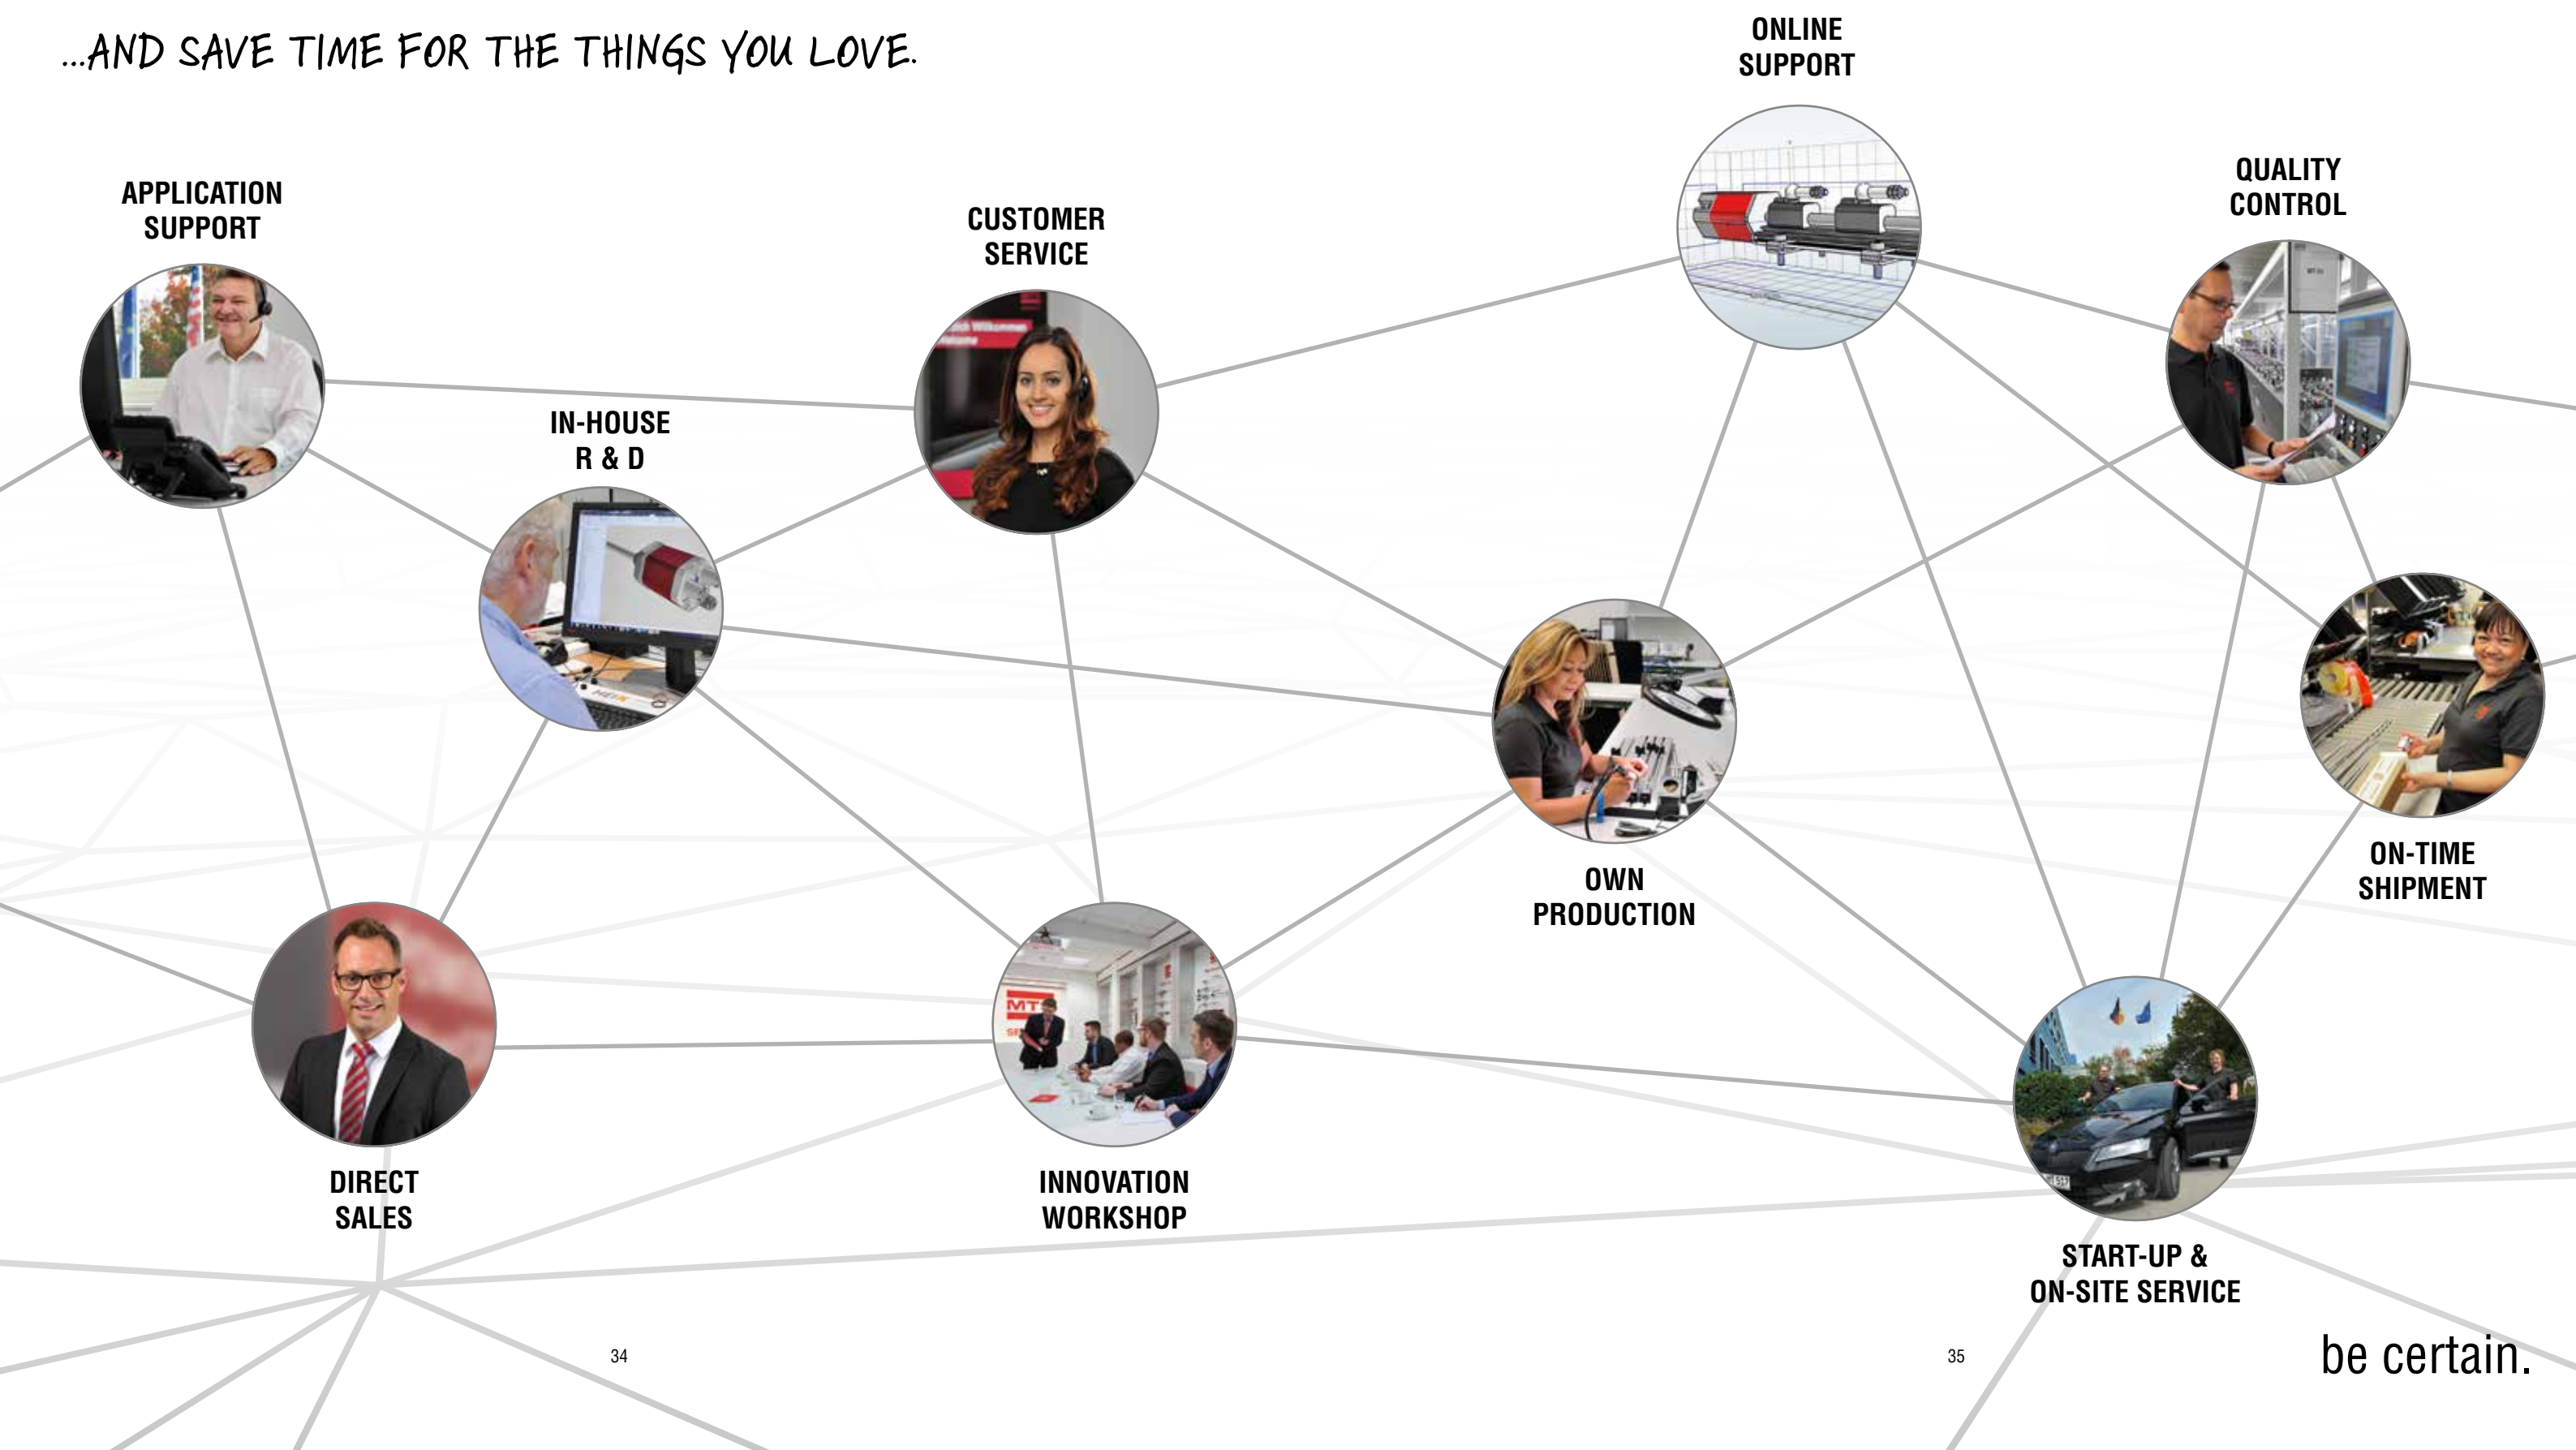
...AND SAVE TIME FOR THE THINGS YOU LOVE.

ONLINE SUPPORT

APPLICATION SUPPORT

CUSTOMER SERVICE

QUALITY CONTROL

IN-HOUSE R & D

OWN PRODUCTION

ON-TIME SHIPMENT

DIRECT SALES

INNOVATION WORKSHOP

START-UP & ON-SITE SERVICE

34

35

be certain.